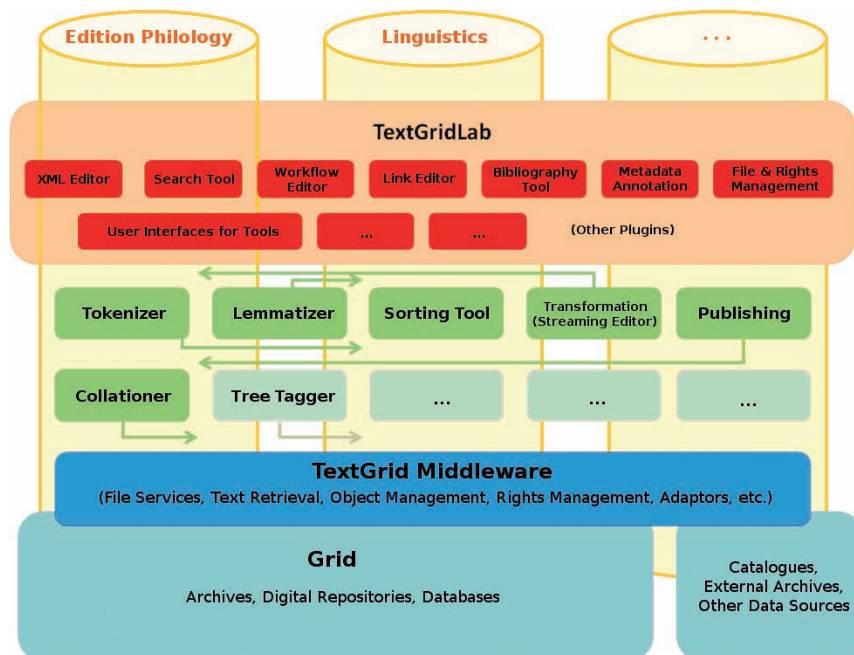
Edition Philology

Linguistics

...

TextGridLab

XML Editor

Search Tool

Workflow Editor

Link Editor

Bibliography Tool

Metadata Annotation

File & Rights Management

User Interfaces for Tools

...

...

(Other Plugins)

Tokenizer

Lemmatizer

Sorting Tool

Transformation (Streaming Editor)

Publishing

Collationer

Tree Tagger

...

...

...

TextGrid Middleware

(File Services, Text Retrieval, Object Management, Rights Management, Adaptors, etc.)

Grid

Archives, Digital Repositories, Databases

Catalogues, External Archives, Other Data Sources